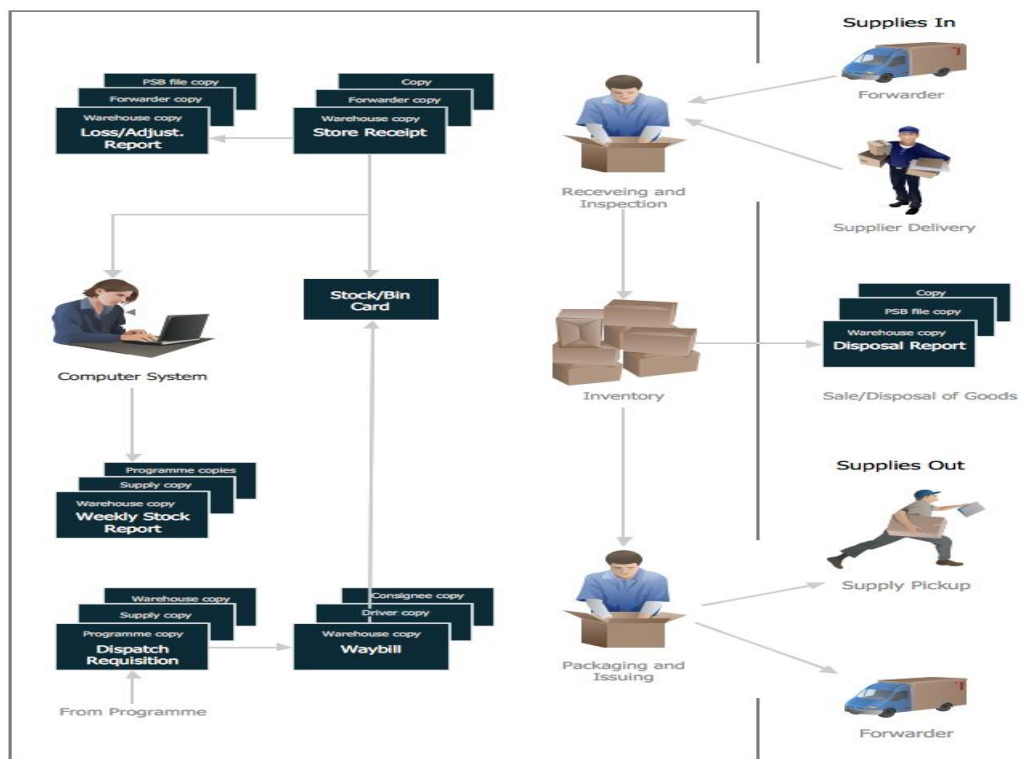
Supplies In

Forwarder

Supplier Delivery

PSB file copy
Forwarder copy
Warehouse copy
Loss/Adjust. Report

Copy
Forwarder copy
Warehouse copy
Store Receipt

Receveing and Inspection

Stock/Bin Card

Computer System

Copy
PSB file copy
Warehouse copy
Disposal Report

Inventory

Sale/Disposal of Goods

Programme copies
Supply copy
Warehouse copy
Weekly Stock Report

Supplies Out

Supply Pickup

Warehouse copy
Supply copy
Programme copy
Dispatch Requisition

Consignee copy
Driver copy
Warehouse copy
Waybill

Packaging and Issuing

From Programme

Forwarder